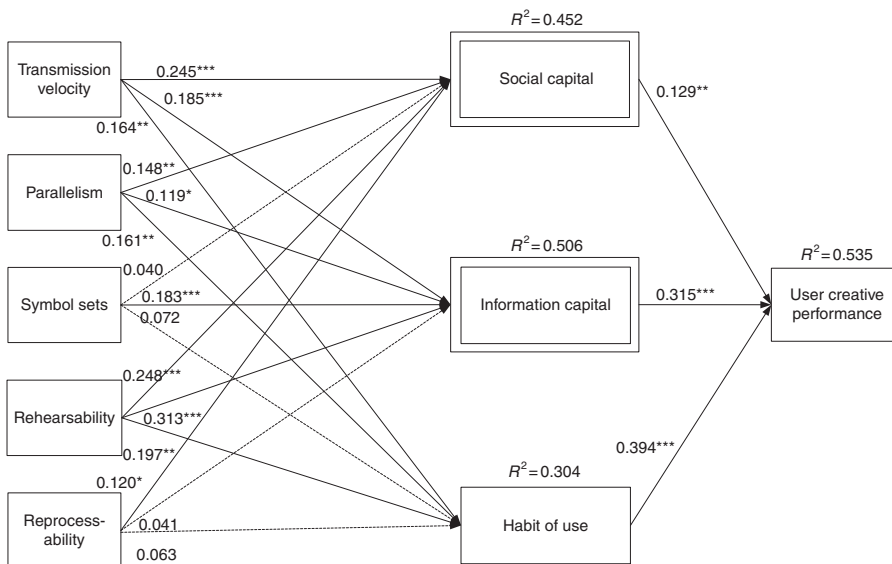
Transmission velocity
0.245***
0.185***
0.164**
Parallelism
0.148**
0.119*
0.161**
Symbol sets
0.040
0.183***
0.072
Rehearsability
0.248***
0.313***
0.197**
Reprocessability
0.120*
0.041
0.063

$R^2 = 0.452$
Social capital
0.129**

$R^2 = 0.506$
Information capital
0.315***

$R^2 = 0.304$
Habit of use
0.394***

$R^2 = 0.535$
User creative performance